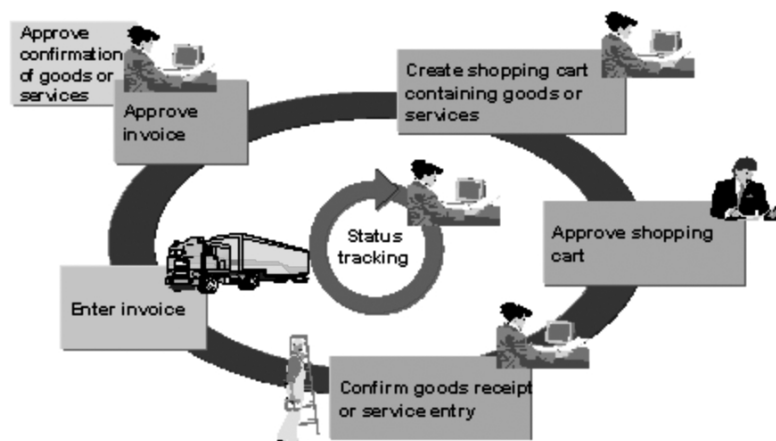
Approve confirmation of goods or services

Approve invoice

Create shopping cart containing goods or services

Status tracking

Approve shopping cart

Enter invoice

Confirm goods receipt or service entry